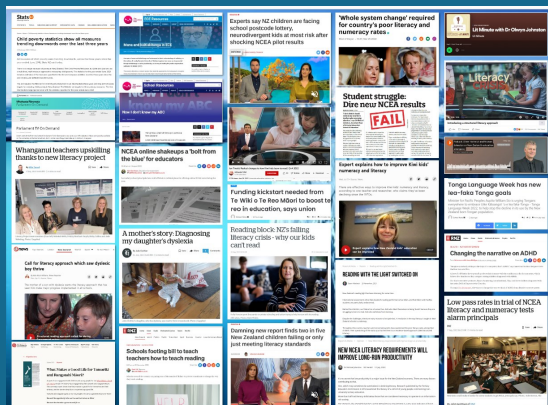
Stats NZ

Child poverty statistics show all measures trending downwards over the last three years

Parliament TV On Demand

Whanganui teachers upskilling thanks to new literacy project

Call for literacy approach which saw dyslexic boy thrive

What Makes a Good Life for Tamariki and Rangatahi Māori?

News and Publishing in NCEA

How I don't know my ABC

know my ABC

NCEA online shakeups a 'bolt from the blue' for educators

A mother's story: Diagnosing my daughter's dyslexia

Schools footing bill to teach teachers how to teach reading

Experts say NZ children are facing school postcode lottery, neurodivergent kids at most risk after shocking NCEA pilot results

Funding kickstart needed from Te Wiki o Te Reo Māori to boost te reo in education, says union

Reading block: NZ's failing literacy crisis - why our kids can't read

Damning new report finds two in five New Zealand children are failing or only just meeting literacy standards

'Whole system change' required for country's poor literacy and numeracy rates

Student struggle: Dire new NCEA results

FAIL

Expert explains how to improve Kiwi kids' numeracy and literacy

READING WITH THE LIGHT SWITCHED ON

NEW NCEA LITERACY REQUIREMENTS WILL IMPROVE LONG-RUN PRODUCTIVITY

Lit Minute with Dr Olwyn Johnston

Literacy

Tonga Language Week has new lea-faka-Tonga goals

RNZ

Changing the narrative on ADHD

Low pass rates in trial of NCEA literacy and numeracy tests alarm principals